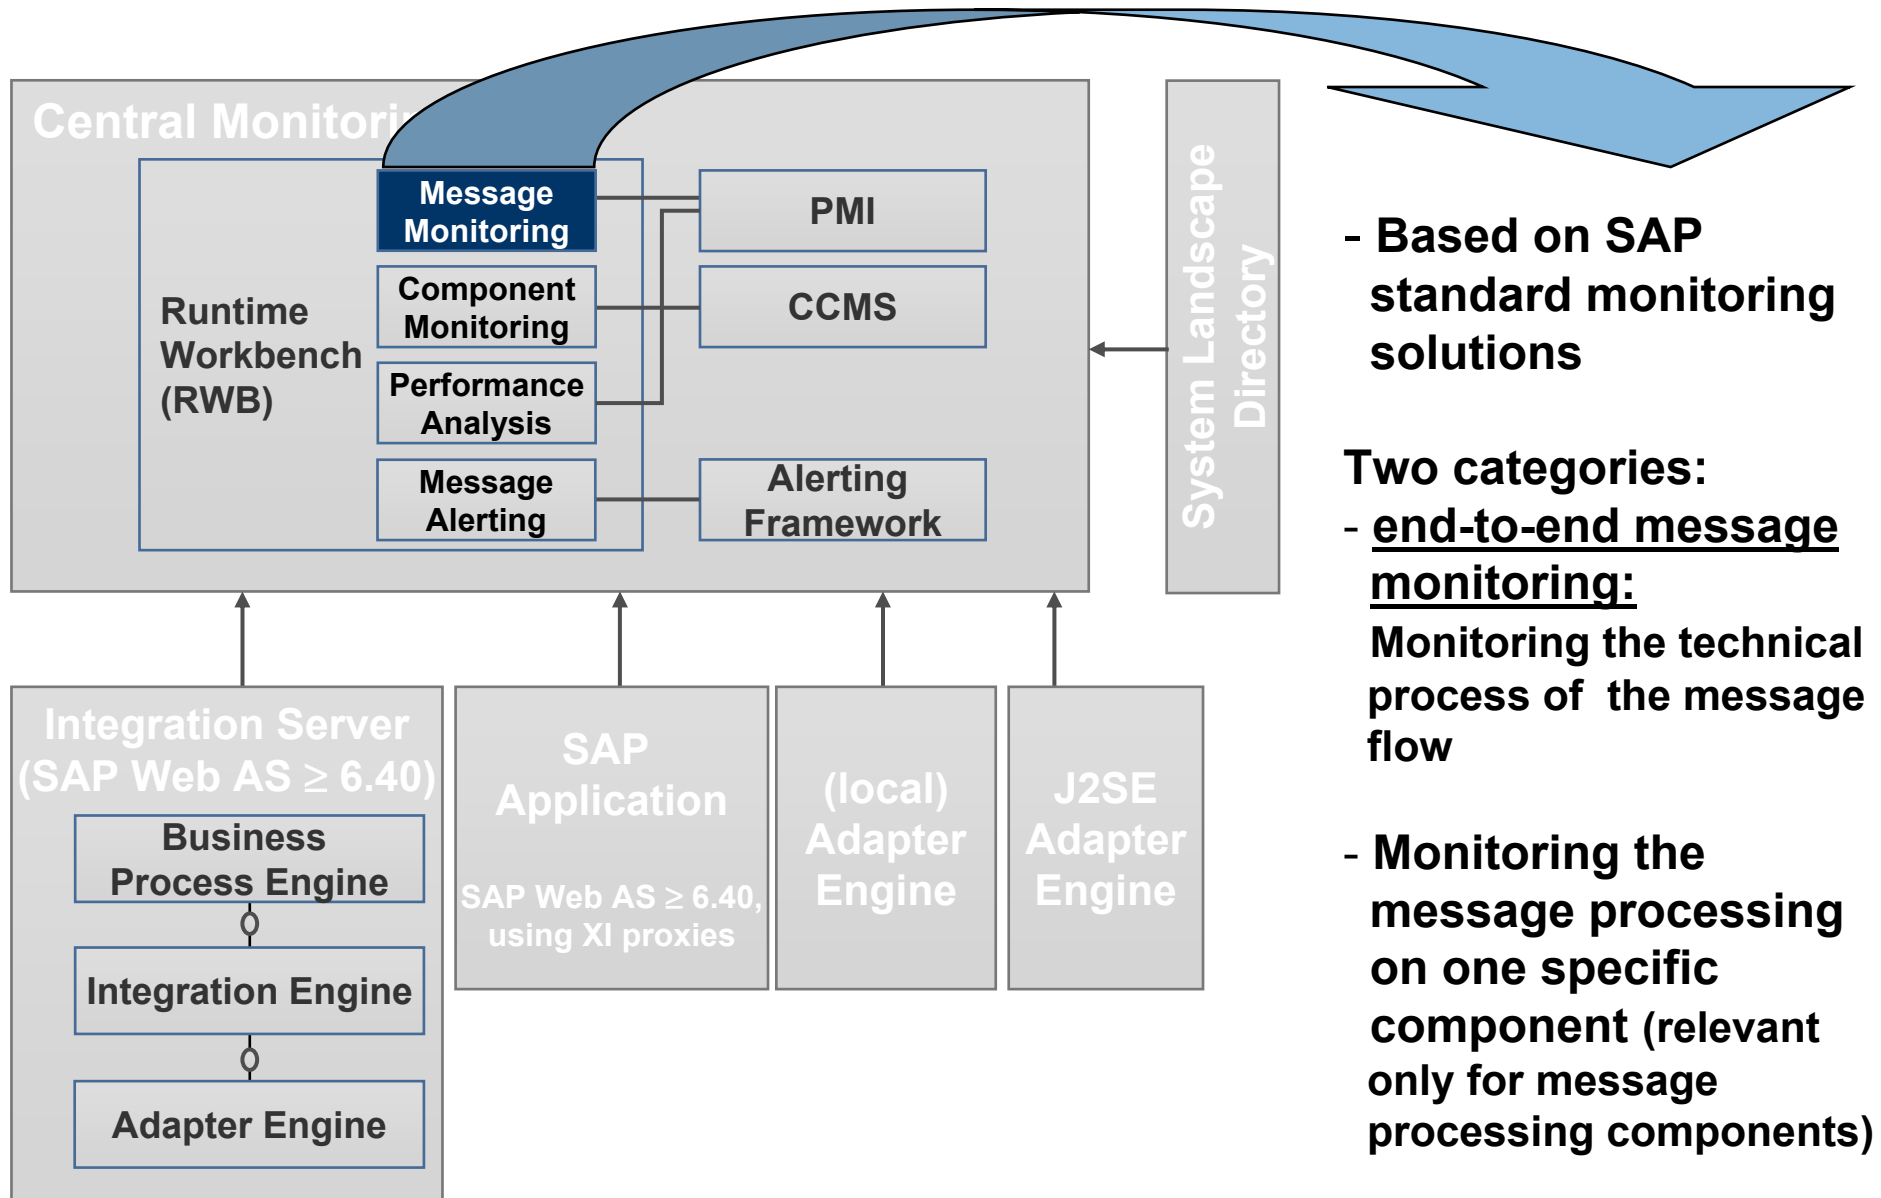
Central Monitori

Runtime Workbench (RWB)

Message Monitoring

Component Monitoring

Performance Analysis

Message Alerting

PMI

CCMS

Alerting Framework

System Landscape Directory

Integration Server (SAP Web AS $\geq$ 6.40)

Business Process Engine

Integration Engine

Adapter Engine

SAP Application

SAP Web AS $\geq$ 6.40, using XI proxies

(local) Adapter Engine

J2SE Adapter Engine

- Based on SAP standard monitoring solutions

Two categories:

- end-to-end message monitoring:

Monitoring the technical process of the message flow

- Monitoring the message processing on one specific component (relevant only for message processing components)